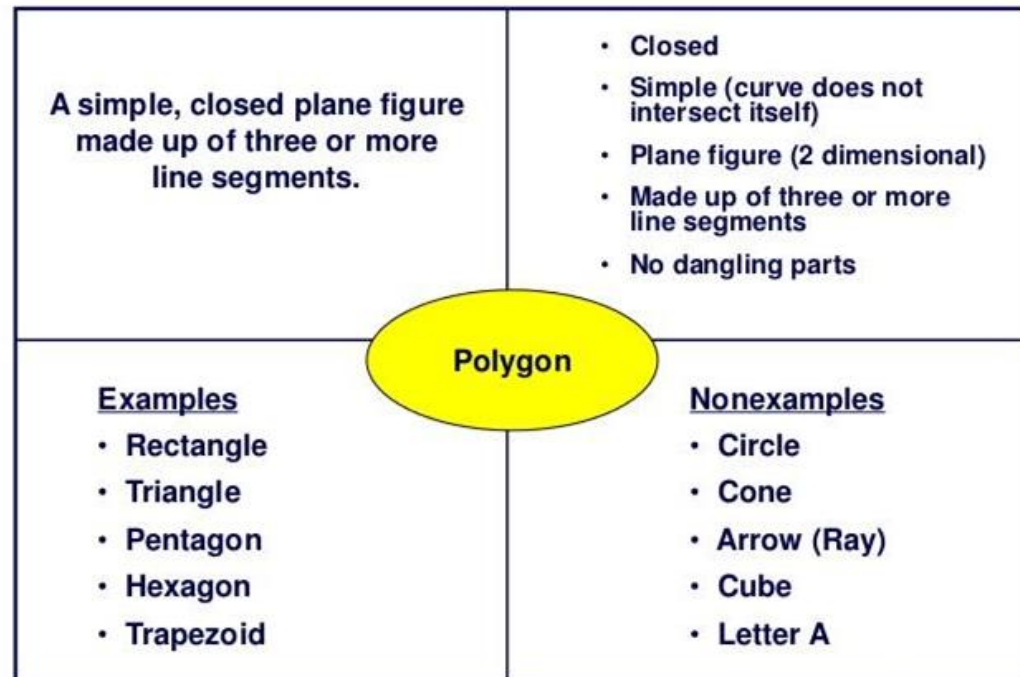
A simple, closed plane figure made up of three or more line segments.

- Closed
- Simple (curve does not intersect itself)
- Plane figure (2 dimensional)
- Made up of three or more line segments
- No dangling parts

Polygon

Examples
- Rectangle
- Triangle
- Pentagon
- Hexagon
- Trapezoid

Nonexamples
- Circle
- Cone
- Arrow (Ray)
- Cube
- Letter A